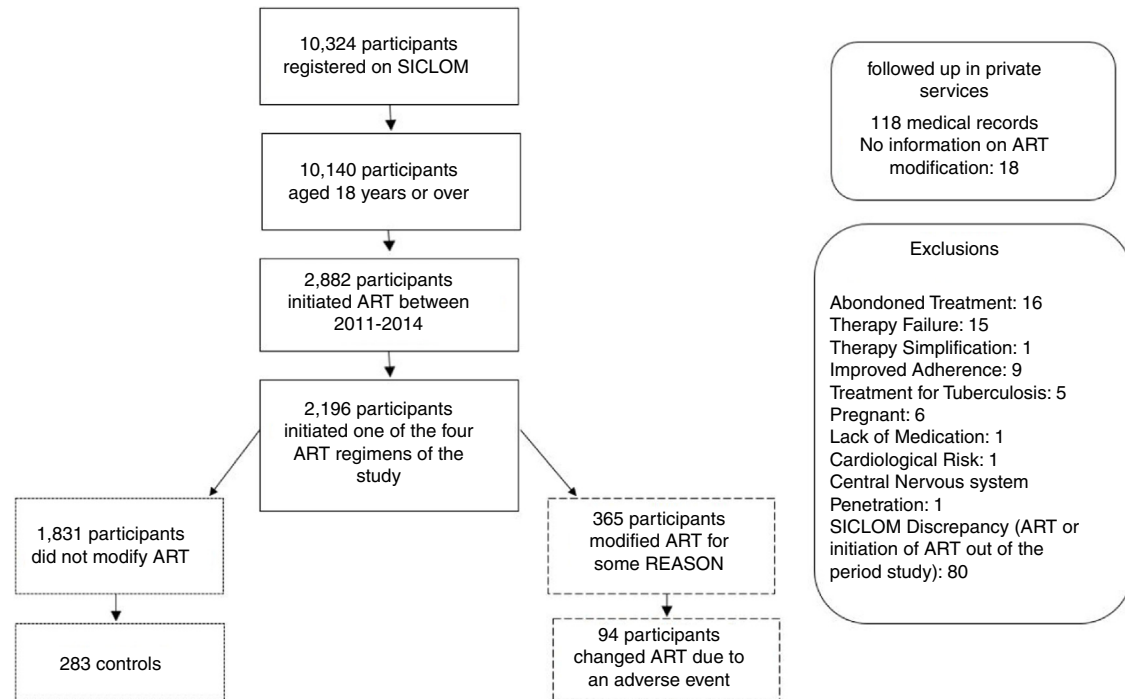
10,324 participants registered on SICLOM

10,140 participants aged 18 years or over

2,882 participants initiated ART between 2011-2014

2,196 participants initiated one of the four ART regimens of the study

1,831 participants did not modify ART

283 controls

365 participants modified ART for some REASON

94 participants changed ART due to an adverse event

followed up in private services

118 medical records
No information on ART modification: 18

Exclusions

Abondoned Treatment: 16
Therapy Failure: 15
Therapy Simplification: 1
Improved Adherence: 9
Treatment for Tuberculosis: 5
Pregnant: 6
Lack of Medication: 1
Cardiological Risk: 1
Central Nervous system Penetration: 1
SICLOM Discrepancy (ART or initiation of ART out of the period study): 80